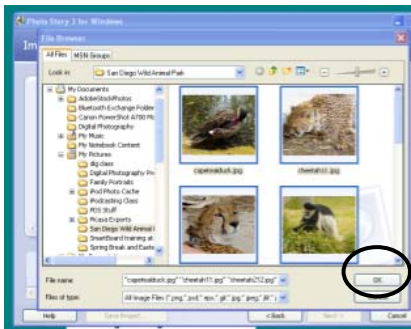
Photo Story 3 for Windows

Im

File Browser

All Files | MSN Groups

Look in San Diego Wild Animal Park

My Documents
AdobeStockPhotos
Bluetooth Exchange Folder
Canon PowerShot A700 Pi
Digital Photography
My Music
My Notebook Content
My Pictures
dig class
Digital Photography Pr
Family Portraits
iPod Photo Cache
iPodcasting Class
PDS Stuff
Picasa Exports
San Diego Wild Animal I
SmartBoard training at
Spring Break and Easte

capeteakduck.jpg
cheetah11.jpg

File name: "capeteakduck.jpg" "cheetah11.jpg" "cheetah212.jpg"
Files of type: All Image Files (*.png;*.pcd;*.eps;*.gif;*.jpg;*.jpeg;*.tif)

OK

Help
Save Project...
< Back
Next >